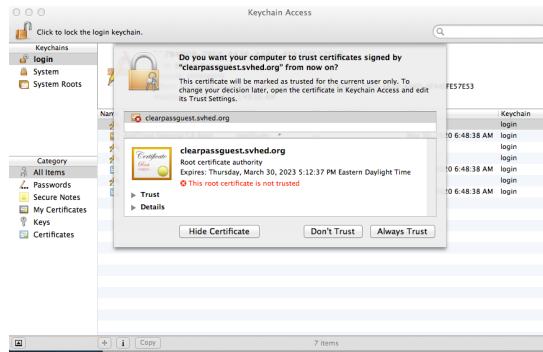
Keychain Access

Click to lock the login keychain.

Keychains
login
System
System Roots

Category
All Items
Passwords
Secure Notes
My Certificates
Keys
Certificates

Nam

FE57E53

Keychain
login
login
login
login
login
login
login
login

20 6:48:38 AM
20 6:48:38 AM
20 6:48:38 AM

Do you want your computer to trust certificates signed by "clearpassguest.svhed.org" from now on?

This certificate will be marked as trusted for the current user only. To change your decision later, open the certificate in Keychain Access and edit its Trust Settings.

clearpassguest.svhed.org

Certificate
Root

clearpassguest.svhed.org
Root certificate authority
Expires: Thursday, March 30, 2023 5:12:37 PM Eastern Daylight Time
This root certificate is not trusted

Trust
Details

Hide Certificate
Don't Trust
Always Trust

+ i Copy
7 items